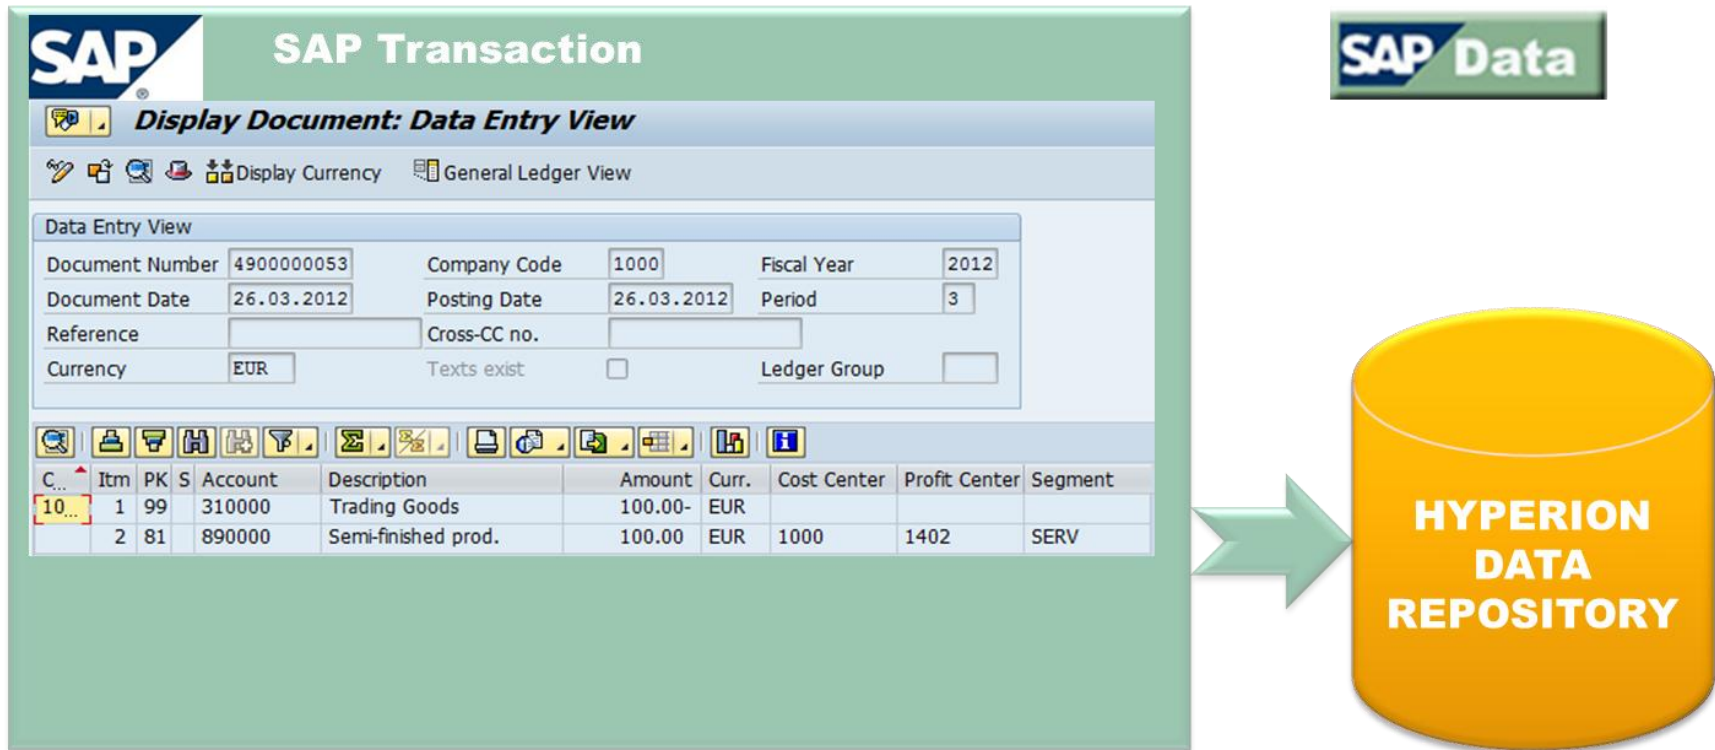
SAP SAP Transaction

Display Document: Data Entry View

Display Currency General Ledger View

Data Entry View

Document Number 4900000053 Company Code 1000 Fiscal Year 2012
Document Date 26.03.2012 Posting Date 26.03.2012 Period 3
Reference Cross-CC no.
Currency EUR Texts exist Ledger Group

| C... | Itm | PK | S | Account | Description | Amount | Curr. | Cost Center | Profit Center | Segment |
|---|---|---|---|---|---|---|---|---|---|---|
| 10... | 1 | 99 | | 310000 | Trading Goods | 100.00- | EUR | | | |
| | 2 | 81 | | 890000 | Semi-finished prod. | 100.00 | EUR | 1000 | 1402 | SERV |

SAP Data

HYPERION DATA REPOSITORY